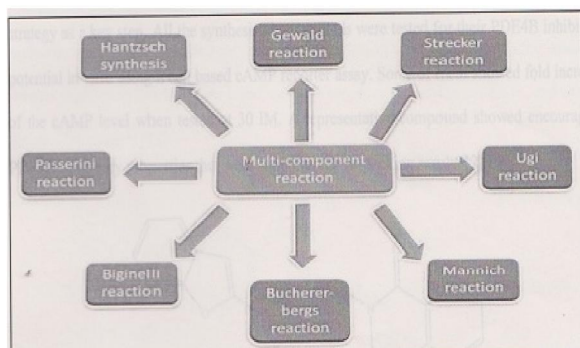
strategy of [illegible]. All the synthesized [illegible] were tested for their PDE4B inhibi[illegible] potential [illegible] based cAMP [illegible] assay. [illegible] fold inc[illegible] of the cAMP level when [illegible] 30 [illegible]. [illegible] compound showed encoura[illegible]

Hantzsch synthesis

Gewald reaction

Strecker reaction

Passerini reaction

Multi-component reaction

Ugi reaction

Biginelli reaction

Bucherer-bergs reaction

Mannich reaction